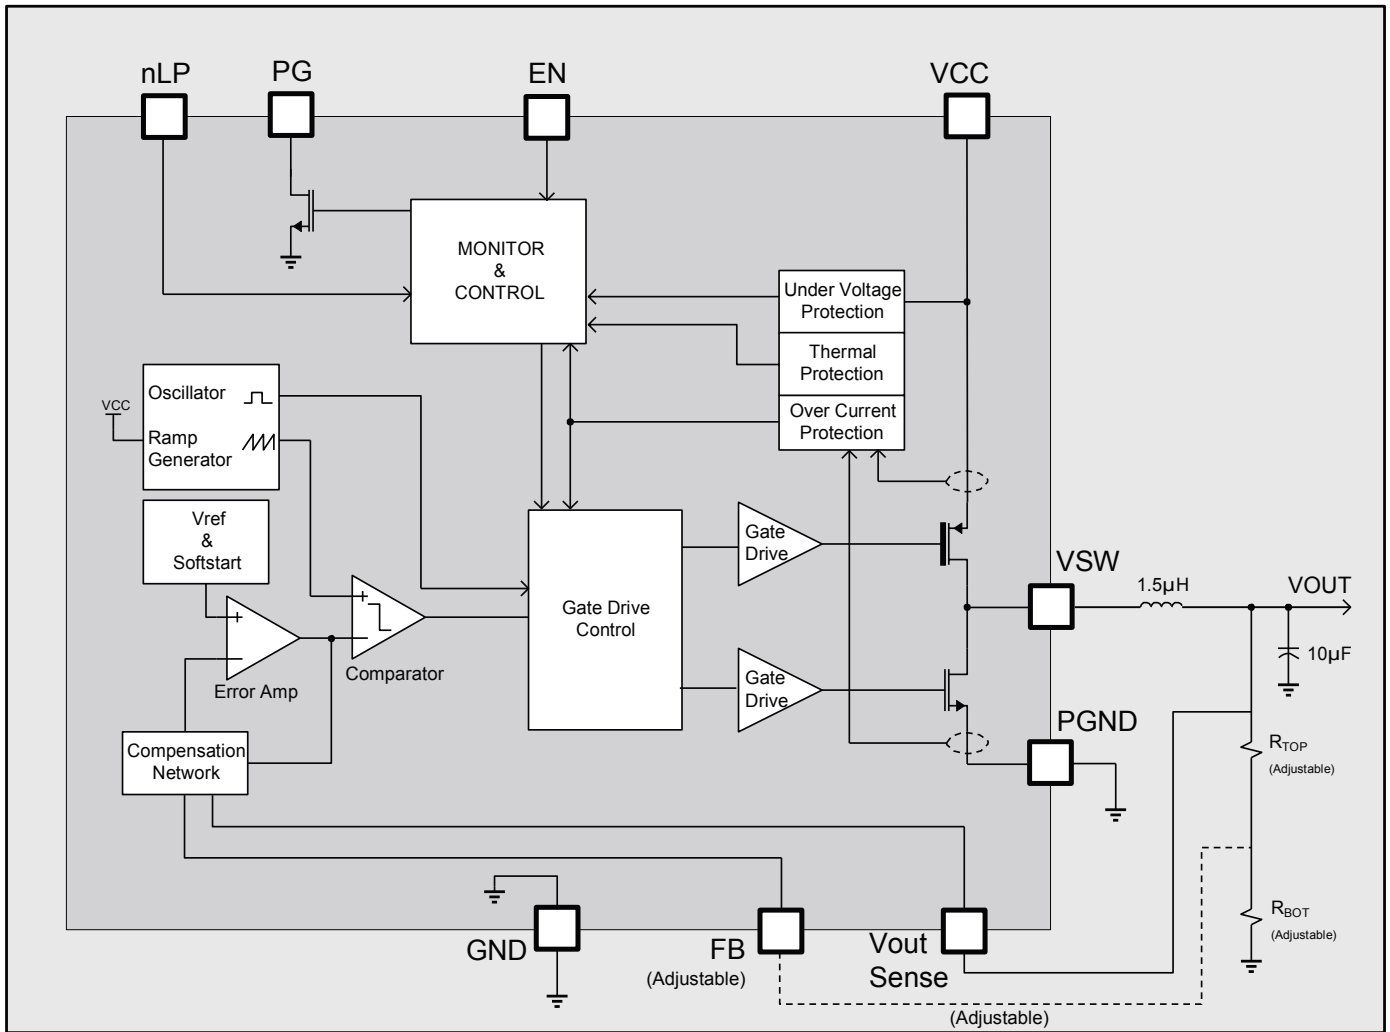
nLP
PG
EN
VCC
MONITOR
&
CONTROL
Under Voltage Protection
Thermal Protection
Over Current Protection
VCC
Oscillator
Ramp Generator
Vref
&
Softstart
+
−
Error Amp
+
−
Comparator
Gate Drive Control
Gate Drive
Gate Drive
VSW
1.5μH
VOUT
10μF
PGND
Compensation Network
$R_{TOP}$
(Adjustable)
$R_{BOT}$
(Adjustable)
GND
FB
(Adjustable)
Vout Sense
(Adjustable)